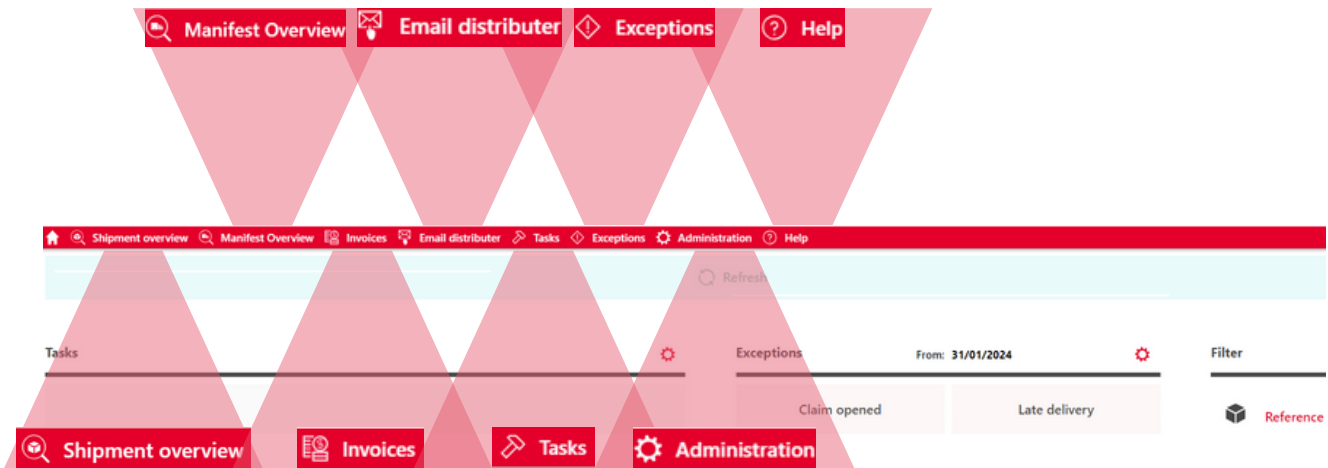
Manifest Overview
Email distributer
Exceptions
Help

Shipment overview
Manifest Overview
Invoices
Email distributer
Tasks
Exceptions
Administration
Help

Refresh

Tasks

Exceptions
From: 31/01/2024

Filter

Claim opened
Late delivery

Reference

Shipment overview
Invoices
Tasks
Administration